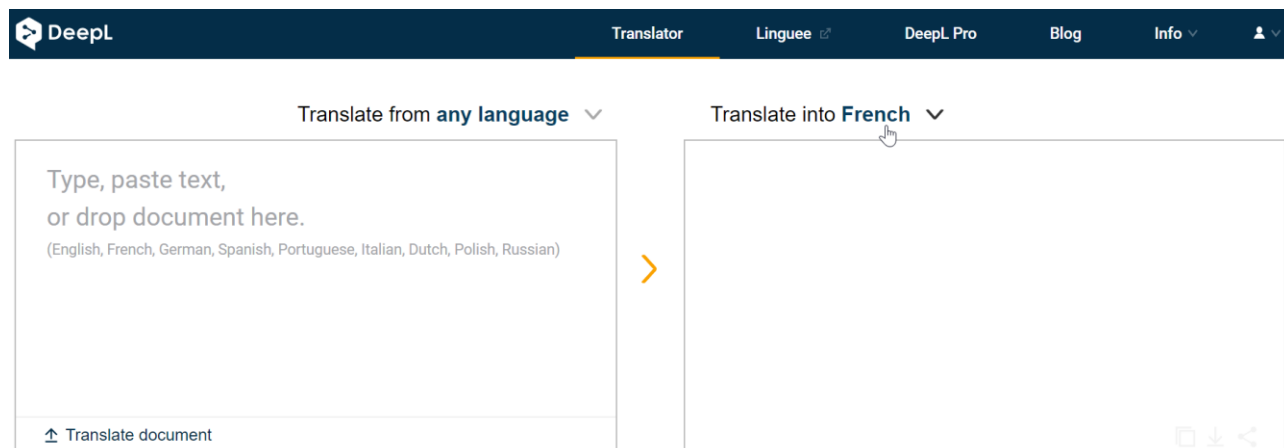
DeepL

Translator Linguee DeepL Pro Blog Info

Translate from any language

Translate into French

Type, paste text,
or drop document here.
(English, French, German, Spanish, Portuguese, Italian, Dutch, Polish, Russian)

Translate document